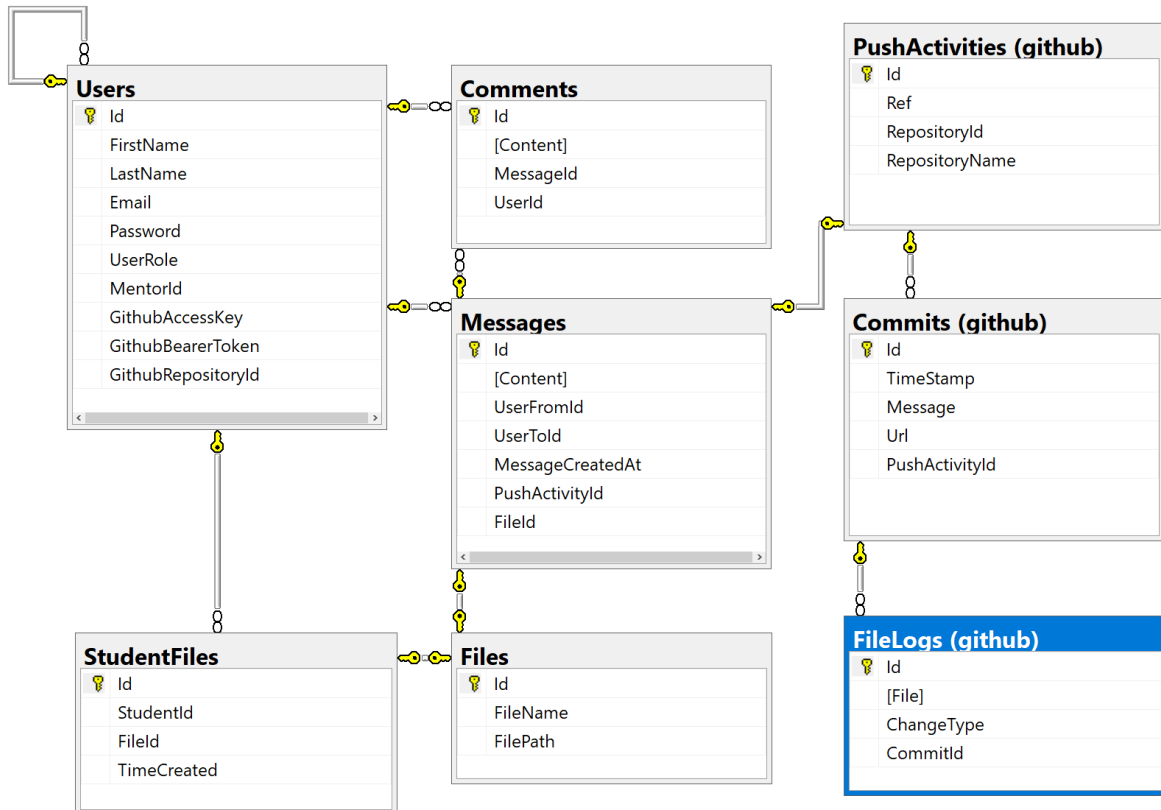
Users
Id
FirstName
LastName
Email
Password
UserRole
MentorId
GithubAccessKey
GithubBearerToken
GithubRepositoryId

Comments
Id
[Content]
MessageId
UserId

PushActivities (github)
Id
Ref
RepositoryId
RepositoryName

Messages
Id
[Content]
UserFromId
UserToId
MessageCreatedAt
PushActivityId
FileId

Commits (github)
Id
TimeStamp
Message
Url
PushActivityId

StudentFiles
Id
StudentId
FileId
TimeCreated

Files
Id
FileName
FilePath

FileLogs (github)
Id
[File]
ChangeType
CommitId